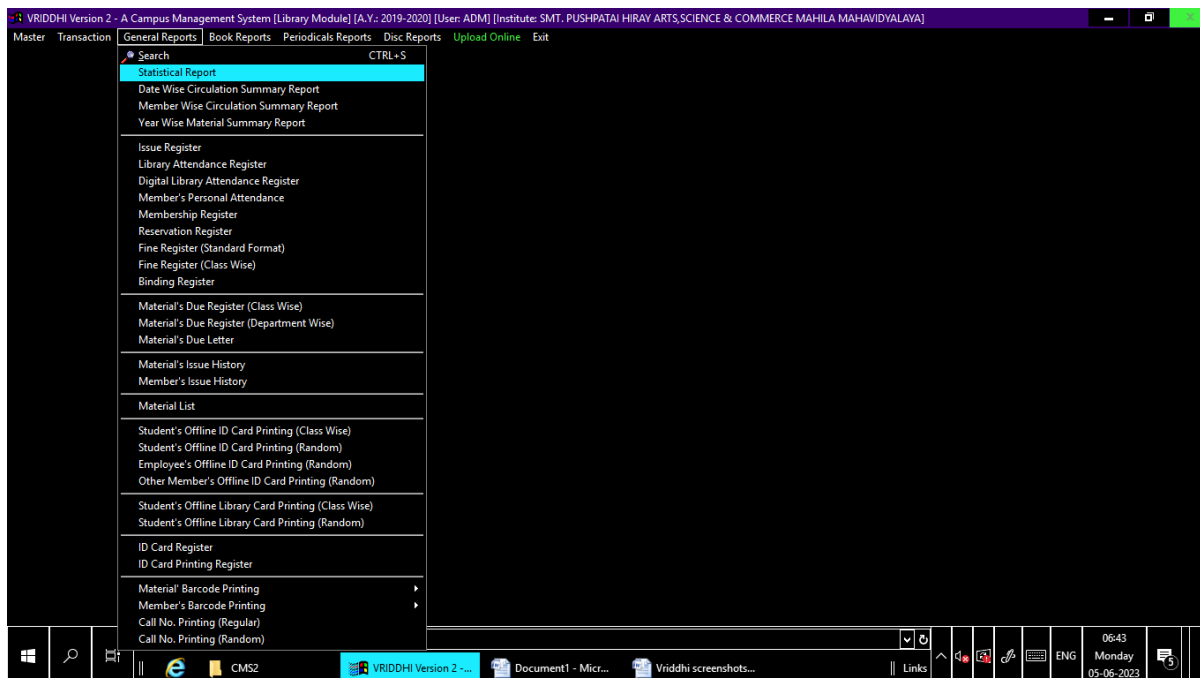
VRIDDHI Version 2 - A Campus Management System [Library Module] [A.Y.: 2019-2020] [User: ADM] [Institute: SMT. PUSHPATAI HIRAY ARTS,SCIENCE & COMMERCE MAHILA MAHAVIDYALAYA]

Master Transaction General Reports Book Reports Periodicals Reports Disc Reports Upload Online Exit

Search CTRL+S
Statistical Report
Date Wise Circulation Summary Report
Member Wise Circulation Summary Report
Year Wise Material Summary Report

Issue Register
Library Attendance Register
Digital Library Attendance Register
Member's Personal Attendance
Membership Register
Reservation Register
Fine Register (Standard Format)
Fine Register (Class Wise)
Binding Register

Material's Due Register (Class Wise)
Material's Due Register (Department Wise)
Material's Due Letter

Material's Issue History
Member's Issue History

Material List

Student's Offline ID Card Printing (Class Wise)
Student's Offline ID Card Printing (Random)
Employee's Offline ID Card Printing (Random)
Other Member's Offline ID Card Printing (Random)

Student's Offline Library Card Printing (Class Wise)
Student's Offline Library Card Printing (Random)

ID Card Register
ID Card Printing Register

Material' Barcode Printing
Member's Barcode Printing
Call No. Printing (Regular)
Call No. Printing (Random)

CMS2 VRIDDHI Version 2 -... Document1 - Micr... Vriddhi screenshots... Links ENG 06:43 Monday 05-06-2023 5